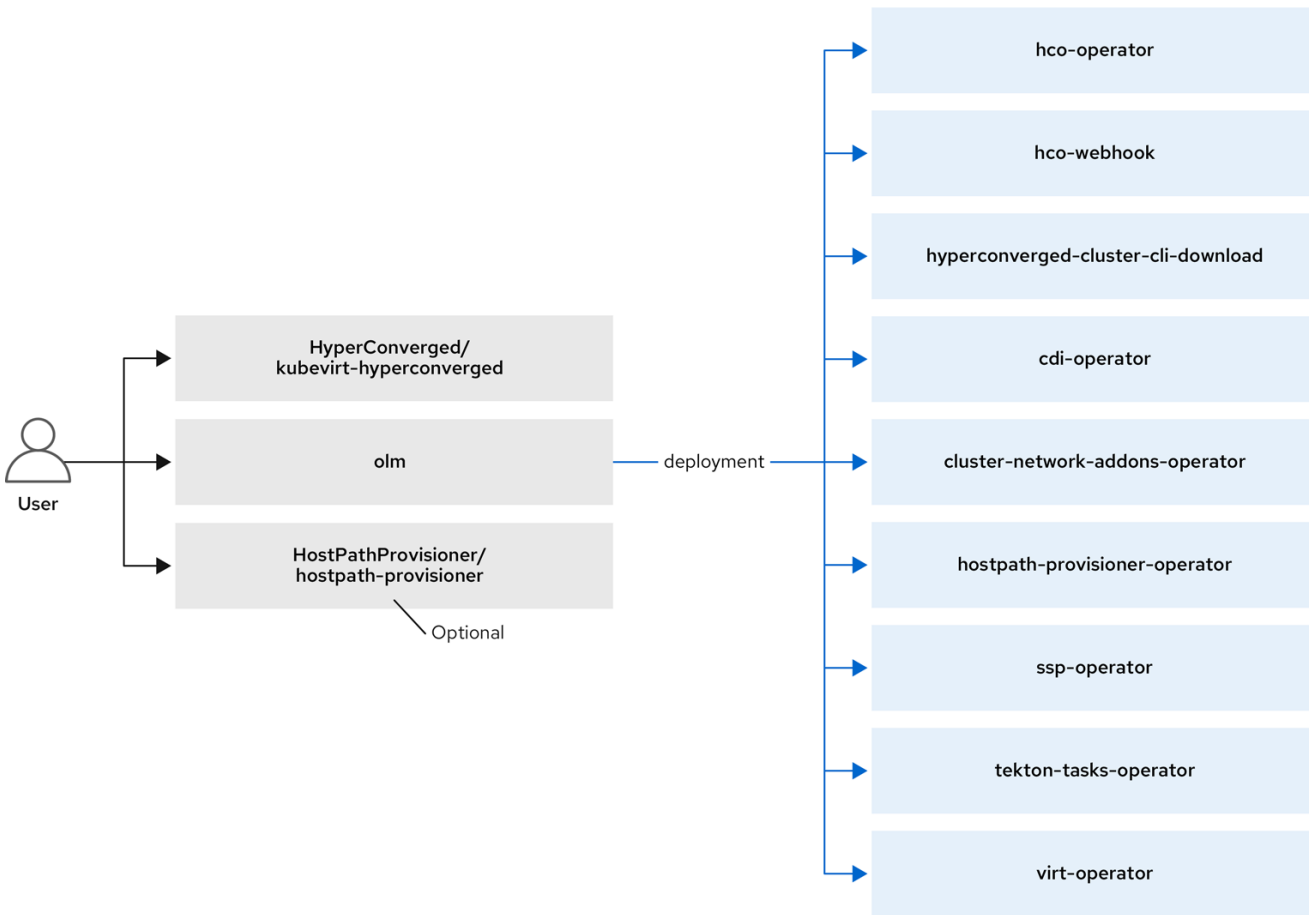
User

HyperConverged/
kubevirt-hyperconverged

olm

HostPathProvisioner/
hostpath-provisioner

Optional

deployment

hco-operator

hco-webhook

hyperconverged-cluster-cli-download

cdi-operator

cluster-network-addons-operator

hostpath-provisioner-operator

ssp-operator

tekton-tasks-operator

virt-operator